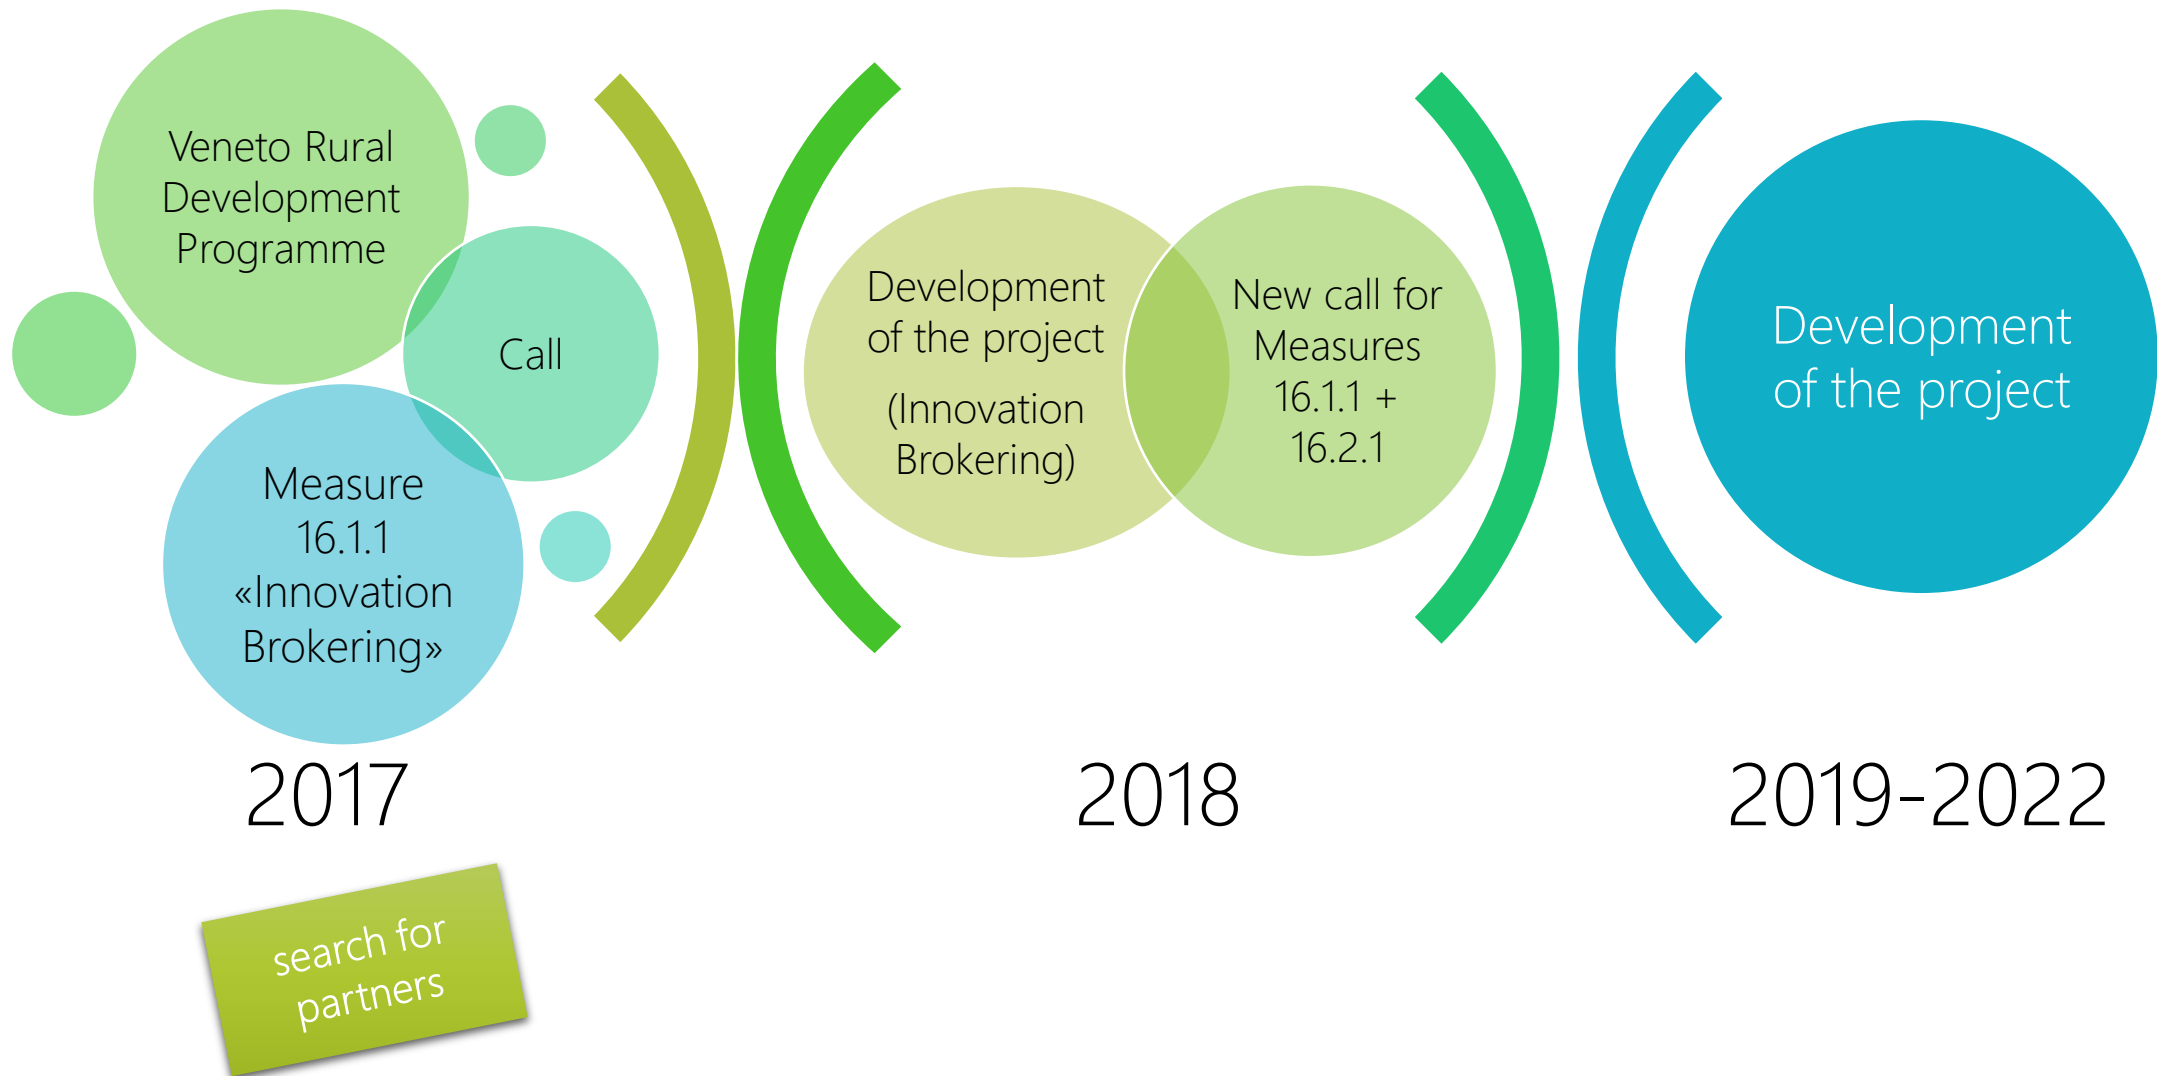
Veneto Rural Development Programme

Call

Measure 16.1.1 «Innovation Brokering»

2017

search for partners

Development of the project

(Innovation Brokering)

New call for Measures 16.1.1 + 16.2.1

2018

Development of the project

2019-2022